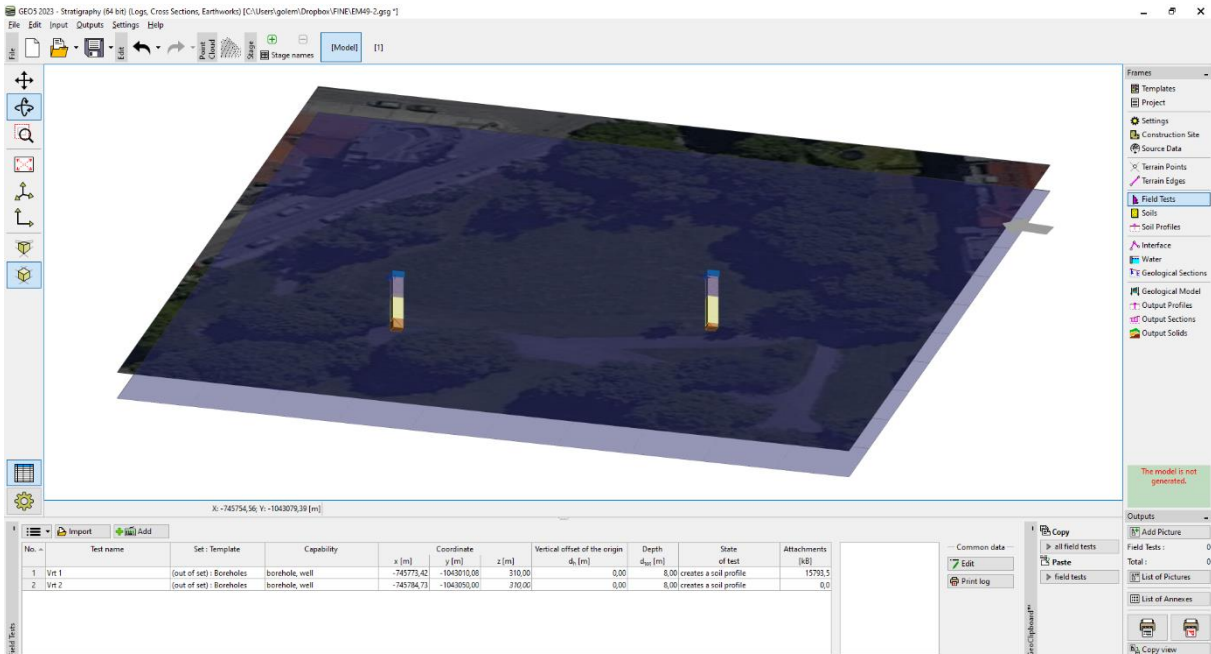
GEO5 2023 - Stratigraphy (64 bit) (Logs, Cross Sections, Earthworks) [C:\Users\golem\Dropbox\FINE\EM49-2.grg *]
File Edit Input Outputs Settings Help

File Edit Point Cloud Stage Stage names [Model] [1]

Frames
Templates
Project
Settings
Construction Site
Source Data
Terrain Points
Terrain Edges
Field Tests
Soils
Soil Profiles
Interface
Water
Geological Sections
Geological Model
Output Profiles
Output Sections
Output Solids

The model is not generated.

X: -745754,56; Y: -1043079,39 [m]

Import Add

| No. | Test name | Set : Template | Capability | Coordinate x [m] | Coordinate y [m] | Coordinate z [m] | Vertical offset of the origin $d_h$ [m] | Depth $d_{tot}$ [m] | State of test | Attachments [kB] |
|---|---|---|---|---|---|---|---|---|---|---|
| 1 | Vrt 1 | (out of set) : Boreholes | borehole, well | -745773,42 | -1043010,08 | 310,00 | 0,00 | 8,00 | creates a soil profile | 15793,5 |
| 2 | Vrt 2 | (out of set) : Boreholes | borehole, well | -745784,73 | -1043050,00 | 310,00 | 0,00 | 8,00 | creates a soil profile | 0,0 |

Common data
Edit
Print log

Copy
all field tests
Paste
field tests

GeoClipboard™

Field Tests

Outputs
Add Picture
Field Tests : 0
Total : 0
List of Pictures
List of Annexes
Copy view